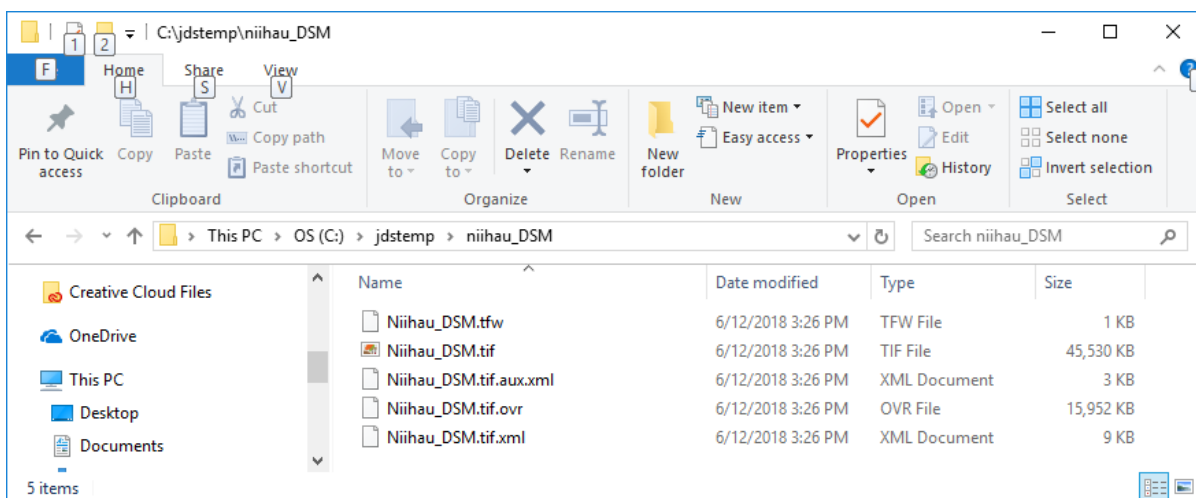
1 2 C:\jdstemp\niihau_DSM

F Home H Share S View V

Pin to Quick access Copy Paste Cut Copy path Paste shortcut
Clipboard

Move to Copy to Delete Rename
Organize

New folder New item Easy access
New

Properties Open Edit History
Open

Select all Select none Invert selection
Select

This PC > OS (C:) > jdstemp > niihau_DSM

Search niihau_DSM

Creative Cloud Files
OneDrive
This PC
Desktop
Documents

| Name | Date modified | Type | Size |
|---|---|---|---|
| Niihau_DSM.tfw | 6/12/2018 3:26 PM | TFW File | 1 KB |
| Niihau_DSM.tif | 6/12/2018 3:26 PM | TIF File | 45,530 KB |
| Niihau_DSM.tif.aux.xml | 6/12/2018 3:26 PM | XML Document | 3 KB |
| Niihau_DSM.tif.ovr | 6/12/2018 3:26 PM | OVR File | 15,952 KB |
| Niihau_DSM.tif.xml | 6/12/2018 3:26 PM | XML Document | 9 KB |

5 items